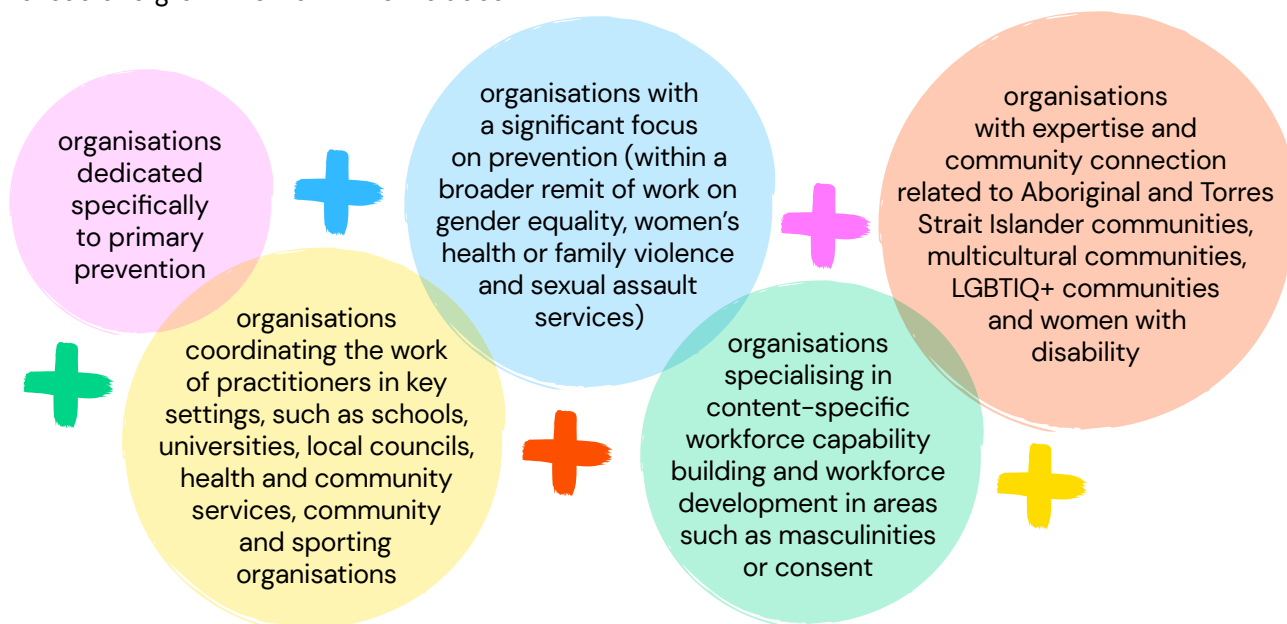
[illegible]

organisations dedicated specifically to primary prevention

organisations with a significant focus on prevention (within a broader remit of work on gender equality, women's health or family violence and sexual assault services)

organisations with expertise and community connection related to Aboriginal and Torres Strait Islander communities, multicultural communities, LGBTIQ+ communities and women with disability

organisations coordinating the work of practitioners in key settings, such as schools, universities, local councils, health and community services, community and sporting organisations

organisations specialising in content-specific workforce capability building and workforce development in areas such as masculinities or consent